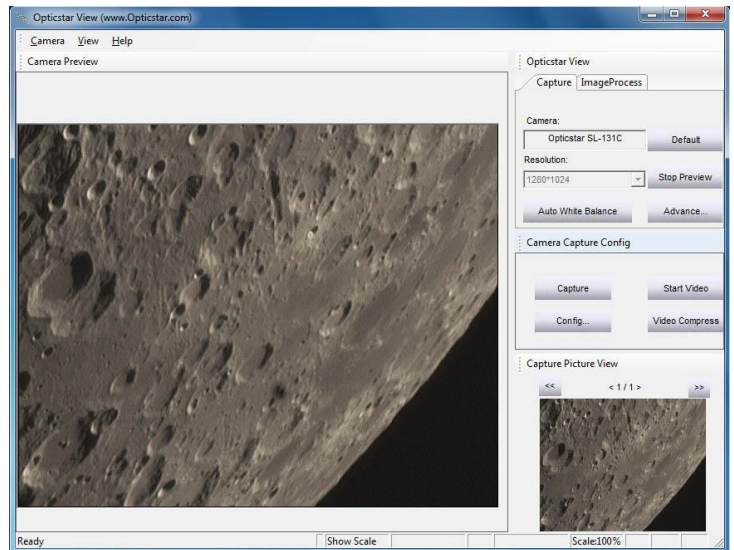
Opticstar View (www.Opticstar.com)

Camera View Help

Camera Preview

Opticstar View

Capture ImageProcess

Camera:

Opticstar SL-131C

Default

Resolution:

1280*1024

Stop Preview

Auto White Balance

Advance...

Camera Capture Config

Capture

Start Video

Config...

Video Compress

Capture Picture View

<<

< 1 / 1 >

>>

Ready

Show Scale

Scale:100%